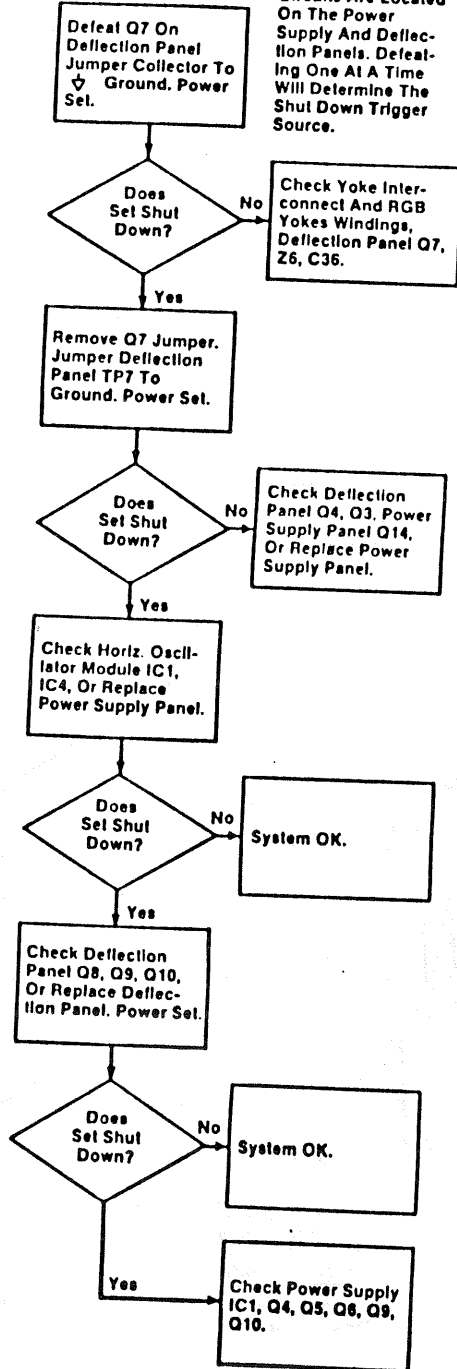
Defeat Q7 On Deflection Panel Jumper Collector To ⏚ Ground. Power Set.

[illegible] Are Located On The Power Supply And Deflection Panels. Defeating One At A Time Will Determine The Shut Down Trigger Source.

Does Set Shut Down?

No

Check Yoke Interconnect And RGB Yokes Windings, Deflection Panel Q7, Z6, C36.

Yes

Remove Q7 Jumper. Jumper Deflection Panel TP7 To Ground. Power Set.

Does Set Shut Down?

No

Check Deflection Panel Q4, Q3, Power Supply Panel Q14, Or Replace Power Supply Panel.

Yes

Check Horiz. Oscillator Module IC1, IC4, Or Replace Power Supply Panel.

Does Set Shut Down?

No

System OK.

Yes

Check Deflection Panel Q8, Q9, Q10, Or Replace Deflection Panel. Power Set.

Does Set Shut Down?

No

System OK.

Yes

Check Power Supply IC1, Q4, Q5, Q6, Q9, Q10.